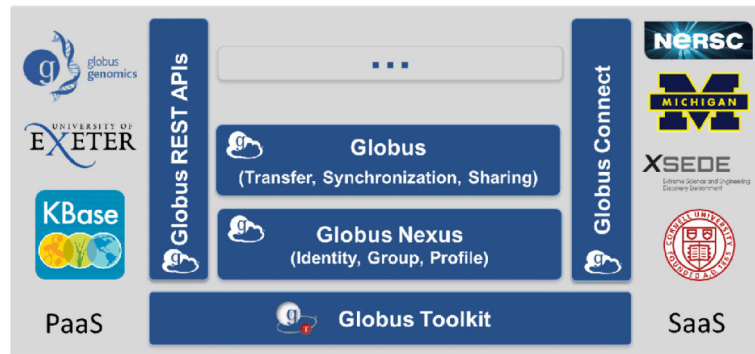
globus genomics

UNIVERSITY OF EXETER

KBase

PaaS

Globus REST APIs

...

Globus
(Transfer, Synchronization, Sharing)

Globus Nexus
(Identity, Group, Profile)

Globus Toolkit

Globus Connect

NERSC

M MICHIGAN

XSEDE
Extreme Science and Engineering Discovery Environment

CORNELL UNIVERSITY FOUNDED A.D. 1865

SaaS